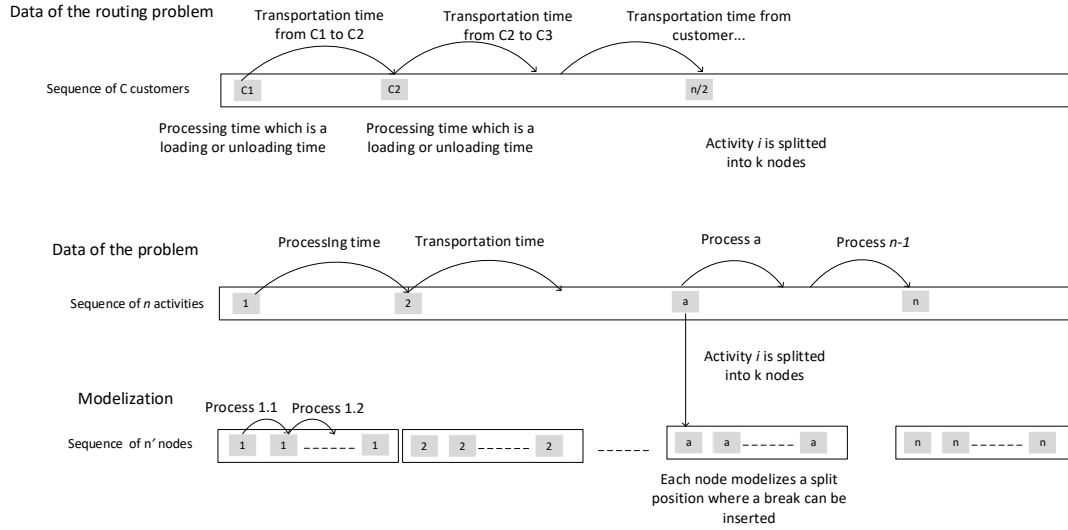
Data of the routing problem

Transportation time from C1 to C2

Transportation time from C2 to C3

Transportation time from customer...

Sequence of C customers

C1

C2

n/2

Processing time which is a loading or unloading time

Processing time which is a loading or unloading time

Activity *i* is splitted into k nodes

Data of the problem

ProcessIng time

Transportation time

Process a

Process *n-1*

Sequence of *n* activities

1

2

a

n

Activity *i* is splitted into k nodes

Modelization

Process 1.1

Process 1.2

Sequence of n' nodes

1 1 ------ 1

2 2 ------ 2

------

a a ------ a

n n ------ n

Each node modelizes a split position where a break can be inserted